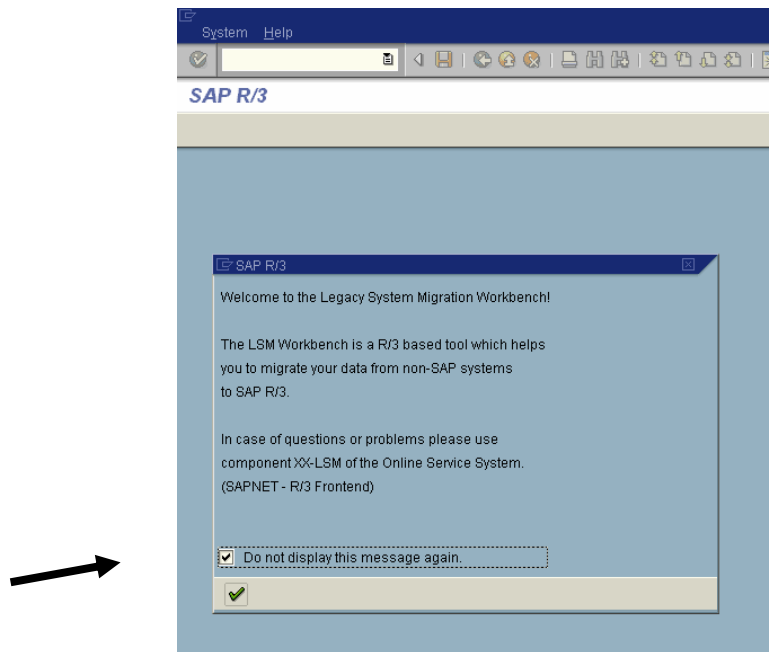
System Help

SAP R/3

SAP R/3

Welcome to the Legacy System Migration Workbench!

The LSM Workbench is a R/3 based tool which helps you to migrate your data from non-SAP systems to SAP R/3.

In case of questions or problems please use component XX-LSM of the Online Service System. (SAPNET - R/3 Frontend)

Do not display this message again.